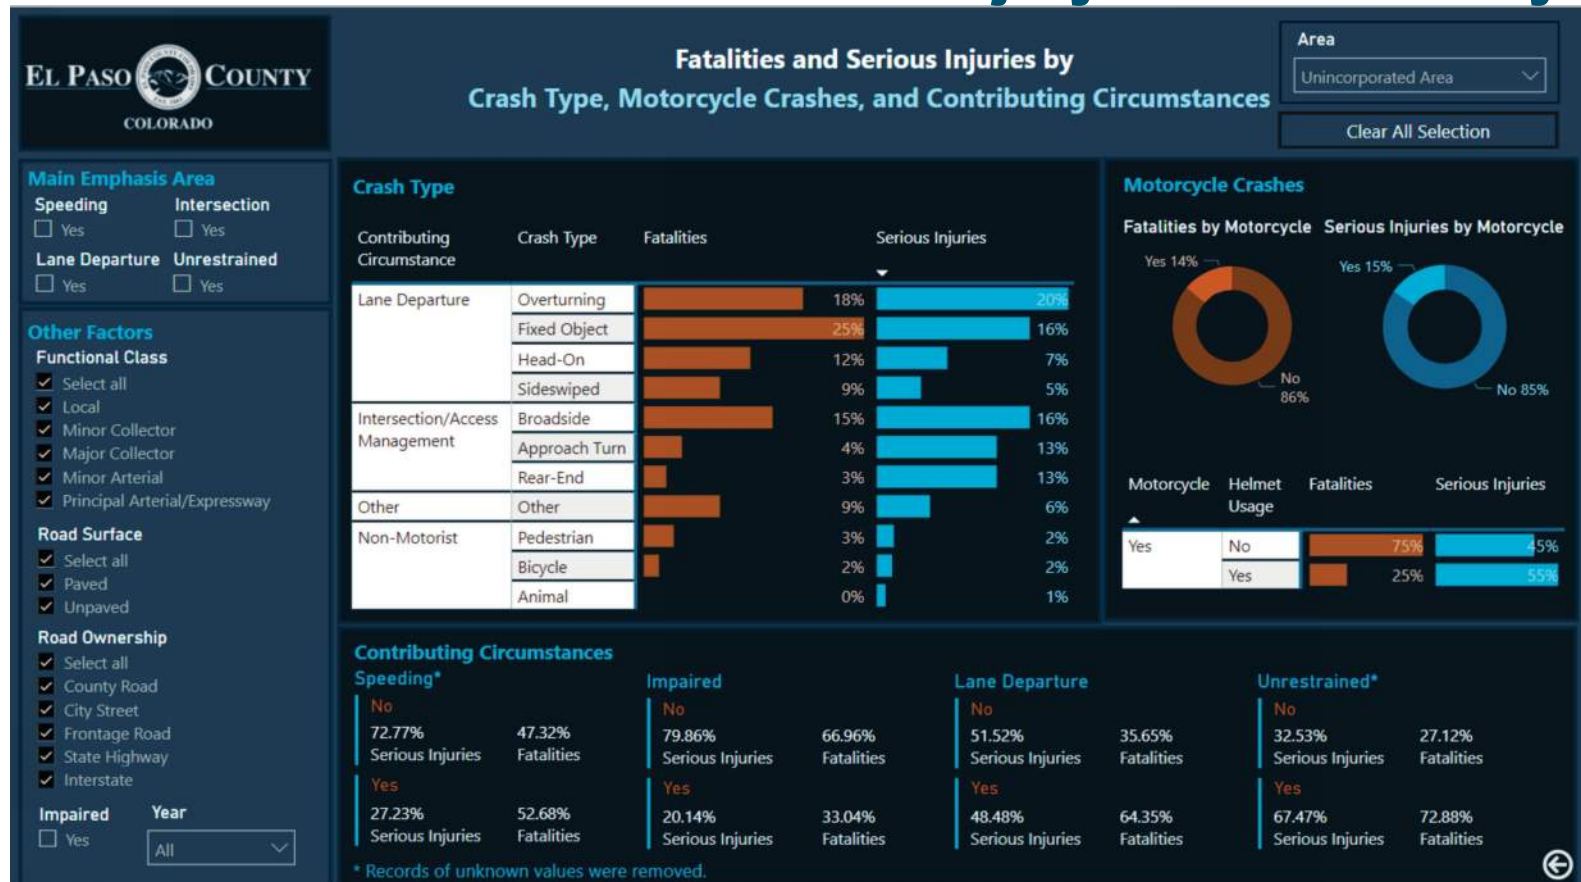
EL PASO COUNTY
COLORADO

Fatalities and Serious Injuries by
Crash Type, Motorcycle Crashes, and Contributing Circumstances

Area
Unincorporated Area
Clear All Selection

Main Emphasis Area
Speeding
Yes
Intersection
Yes
Lane Departure
Yes
Unrestrained
Yes

Other Factors
Functional Class
Select all
Local
Minor Collector
Major Collector
Minor Arterial
Principal Arterial/Expressway

Road Surface
Select all
Paved
Unpaved

Road Ownership
Select all
County Road
City Street
Frontage Road
State Highway
Interstate

Impaired
Yes
Year
All

Crash Type

| Contributing Circumstance | Crash Type | Fatalities | Serious Injuries |
|---|---|---|---|
| Lane Departure | Overturning | 18% | 20% |
| | Fixed Object | 25% | 16% |
| | Head-On | 12% | 7% |
| | Sideswiped | 9% | 5% |
| Intersection/Access Management | Broadside | 15% | 16% |
| | Approach Turn | 4% | 13% |
| | Rear-End | 3% | 13% |
| Other | Other | 9% | 6% |
| Non-Motorist | Pedestrian | 3% | 2% |
| | Bicycle | 2% | 2% |
| | Animal | 0% | 1% |

Motorcycle Crashes
Fatalities by Motorcycle
Yes 14%
No 86%
Serious Injuries by Motorcycle
Yes 15%
No 85%

| Motorcycle | Helmet Usage | Fatalities | Serious Injuries |
|---|---|---|---|
| Yes | No | 75% | 45% |
| | Yes | 25% | 55% |

Contributing Circumstances

Speeding*
No
72.77% Serious Injuries
47.32% Fatalities
Yes
27.23% Serious Injuries
52.68% Fatalities

Impaired
No
79.86% Serious Injuries
66.96% Fatalities
Yes
20.14% Serious Injuries
33.04% Fatalities

Lane Departure
No
51.52% Serious Injuries
35.65% Fatalities
Yes
48.48% Serious Injuries
64.35% Fatalities

Unrestrained*
No
32.53% Serious Injuries
27.12% Fatalities
Yes
67.47% Serious Injuries
72.88% Fatalities

* Records of unknown values were removed.